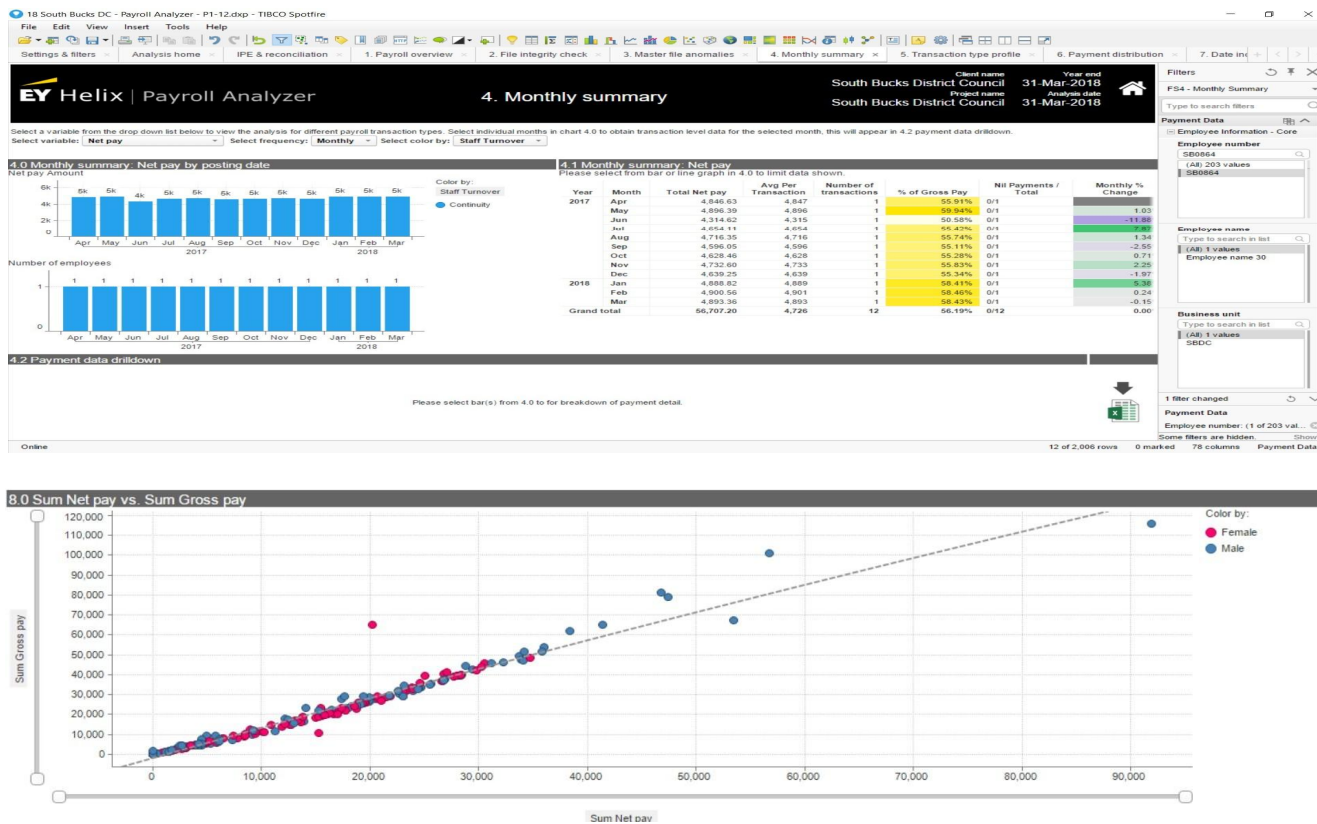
18 South Bucks DC - Payroll Analyzer - P1-12.dxp - TIBCO Spotfire

File Edit View Insert Tools Help

Settings & filters | Analysis home | IPE & reconciliation | 1. Payroll overview | 2. File integrity check | 3. Master file anomalies | 4. Monthly summary | 5. Transaction type profile | 6. Payment distribution | 7. Date in

EY Helix | Payroll Analyzer

4. Monthly summary

Client name
South Bucks District Council
Project name
South Bucks District Council

Year end
31-Mar-2018
Analysis date
31-Mar-2018

Select a variable from the drop down list below to view the analysis for different payroll transaction types. Select individual months in chart 4.0 to obtain transaction level data for the selected month, this will appear in 4.2 payment data drilldown.

Select variable: Net pay | Select frequency: Monthly | Select color by: Staff Turnover

4.0 Monthly summary: Net pay by posting date

Net pay Amount

6k 4k 2k 0

5k 5k 4k 5k 5k 5k 5k 5k 5k 5k 5k 5k

Apr May Jun Jul Aug Sep Oct Nov Dec Jan Feb Mar
2017 2018

Color by:
Staff Turnover
Continuity

Number of employees

1 1 1 1 1 1 1 1 1 1 1 1

1
0

Apr May Jun Jul Aug Sep Oct Nov Dec Jan Feb Mar
2017 2018

4.1 Monthly summary: Net pay
Please select from bar or line graph in 4.0 to limit data shown.

| Year | Month | Total Net pay | Avg Per Transaction | Number of transactions | % of Gross Pay | Nil Payments / Total | Monthly % Change |
|---|---|---|---|---|---|---|---|
| 2017 | Apr | 4,846.63 | 4,847 | 1 | 55.91% | 0/1 | |
| | May | 4,896.39 | 4,896 | 1 | 59.94% | 0/1 | 1.03 |
| | Jun | 4,314.62 | 4,315 | 1 | 50.58% | 0/1 | -11.88 |
| | Jul | 4,654.11 | 4,654 | 1 | 55.42% | 0/1 | 7.87 |
| | Aug | 4,716.35 | 4,716 | 1 | 55.74% | 0/1 | 1.34 |
| | Sep | 4,596.05 | 4,596 | 1 | 55.11% | 0/1 | -2.55 |
| | Oct | 4,628.46 | 4,628 | 1 | 55.28% | 0/1 | 0.71 |
| | Nov | 4,732.60 | 4,733 | 1 | 55.83% | 0/1 | 2.25 |
| | Dec | 4,639.25 | 4,639 | 1 | 55.34% | 0/1 | -1.97 |
| 2018 | Jan | 4,888.82 | 4,889 | 1 | 58.41% | 0/1 | 5.38 |
| | Feb | 4,900.56 | 4,901 | 1 | 58.46% | 0/1 | 0.24 |
| | Mar | 4,893.36 | 4,893 | 1 | 58.43% | 0/1 | -0.15 |
| Grand total | | 56,707.20 | 4,726 | 12 | 56.19% | 0/12 | 0.00 |

4.2 Payment data drilldown

Please select bar(s) from 4.0 to for breakdown of payment detail.

Filters
FS4 - Monthly Summary
Type to search filters
Payment Data
Employee Information - Core
Employee number
SB0864
(All) 203 values
SB0864
Employee name
Type to search in list
(All) 1 values
Employee name 30
Business unit
Type to search in list
(All) 1 values
SBDC
1 filter changed
Payment Data
Employee number: (1 of 203 val...
Some filters are hidden. Show

Online
12 of 2,006 rows 0 marked 78 columns Payment Data

8.0 Sum Net pay vs. Sum Gross pay

120,000
110,000
100,000
90,000
80,000
70,000
60,000
50,000
40,000
30,000
20,000
10,000
0

Sum Gross pay

0 10,000 20,000 30,000 40,000 50,000 60,000 70,000 80,000 90,000

Sum Net pay

Color by:
Female
Male